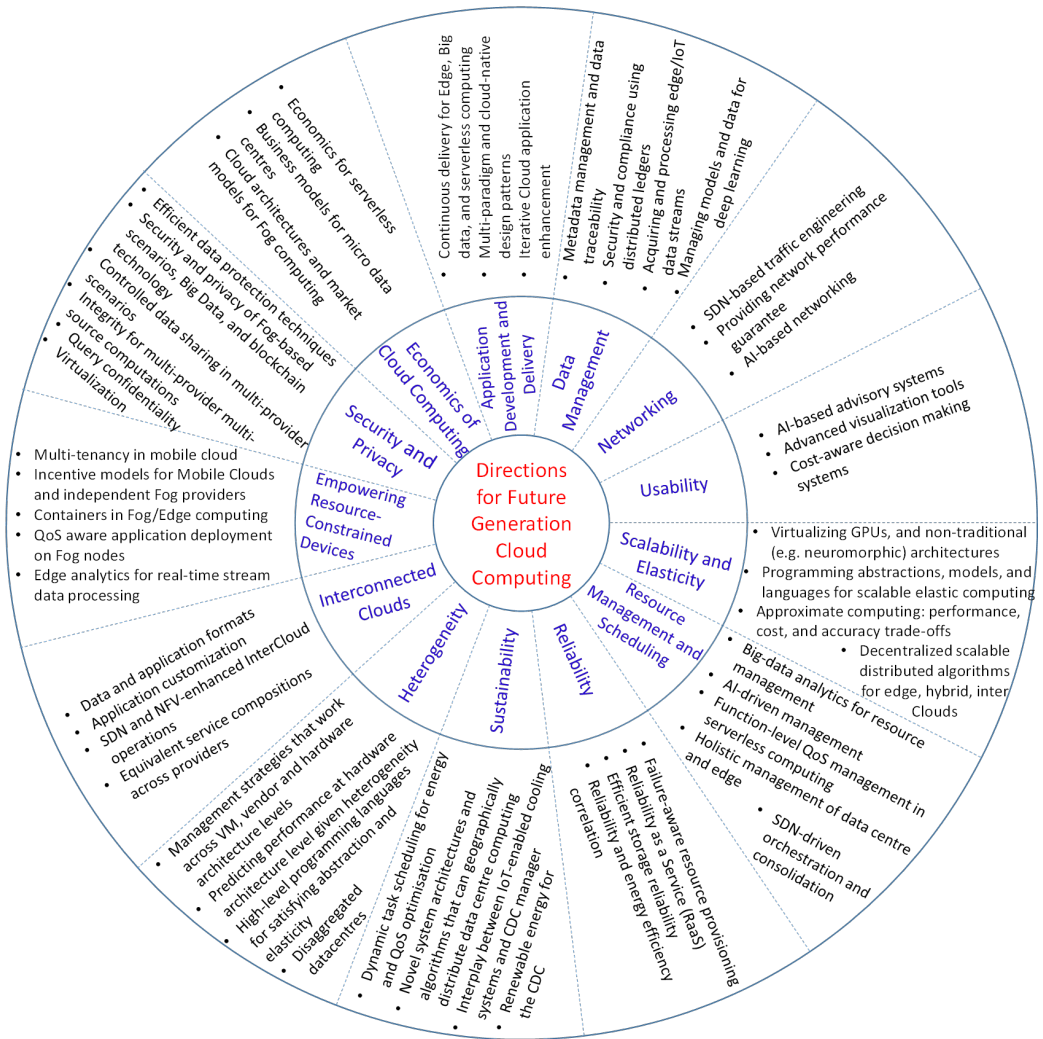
Directions for Future Generation Cloud Computing

Economics of Cloud Computing

- Economics for serverless computing
- Business models for micro data centres
- Cloud architectures and market models for Fog computing

Application Development and Delivery

- Continuous delivery for Edge, Big data, and serverless computing
- Multi-paradigm and cloud-native design patterns
- Iterative Cloud application enhancement

Data Management

- Metadata management and data traceability
- Security and compliance using distributed ledgers
- Acquiring and processing edge/IoT data streams
- Managing models and data for deep learning

Networking

- SDN-based traffic engineering
- Providing network performance guarantee
- AI-based networking

Usability

- AI-based advisory systems
- Advanced visualization tools
- Cost-aware decision making systems

Scalability and Elasticity

- Virtualizing GPUs, and non-traditional (e.g. neuromorphic) architectures
- Programming abstractions, models, and languages for scalable elastic computing
- Approximate computing: performance, cost, and accuracy trade-offs
- Decentralized scalable distributed algorithms for edge, hybrid, inter Clouds

Resource Management and Scheduling

- Big-data analytics for resource management
- AI-driven management
- Function-level QoS management in serverless computing
- Holistic management of data centre and edge
- SDN-driven orchestration and consolidation

Reliability

- Failure-aware resource provisioning
- Reliability as a Service (RaaS)
- Efficient storage reliability
- Reliability and energy efficiency correlation

Sustainability

- Dynamic task scheduling for energy and QoS optimisation
- Novel system architectures and algorithms that can geographically distribute data centre computing
- Interplay between IoT-enabled cooling systems and CDC manager
- Renewable energy for the CDC

Heterogeneity

- Management strategies that work across VM, vendor and hardware architecture levels
- Predicting performance at hardware architecture level given heterogeneity
- High-level programming languages for satisfying abstraction and elasticity
- Disaggregated datacentres

Interconnected Clouds

- Data and application formats
- Application customization
- SDN and NFV-enhanced InterCloud operations
- Equivalent service compositions across providers

Empowering Resource-Constrained Devices

- Multi-tenancy in mobile cloud
- Incentive models for Mobile Clouds and independent Fog providers
- Containers in Fog/Edge computing
- QoS aware application deployment on Fog nodes
- Edge analytics for real-time stream data processing

Security and Privacy

- Efficient data protection techniques
- Security and privacy of Fog-based scenarios, Big Data, and blockchain technology
- Controlled data sharing in multi-provider scenarios
- Integrity for multi-provider multi-source computations
- Query confidentiality
- Virtualization